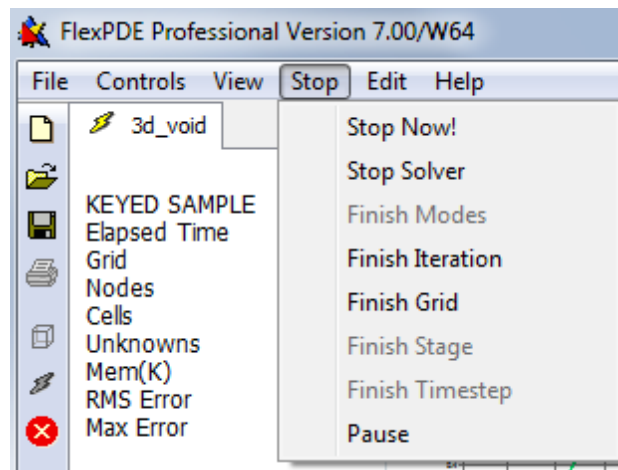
FlexPDE Professional Version 7.00/W64

File Controls View Stop Edit Help

3d_void

KEYED SAMPLE
Elapsed Time
Grid
Nodes
Cells
Unknowns
Mem(K)
RMS Error
Max Error

Stop Now!
Stop Solver
Finish Modes
Finish Iteration
Finish Grid
Finish Stage
Finish Timestep
Pause